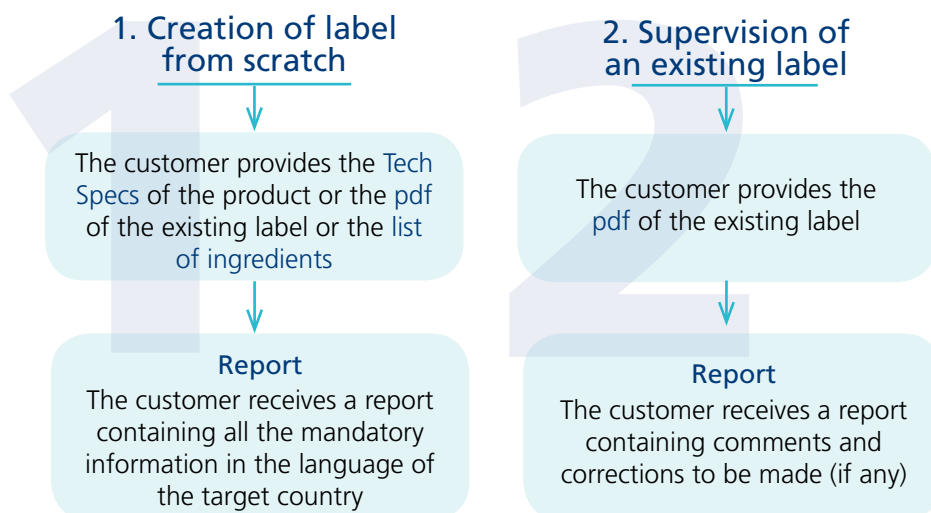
1. Creation of label from scratch

The customer provides the Tech Specs of the product or the pdf of the existing label or the list of ingredients

Report
The customer receives a report containing all the mandatory information in the language of the target country

2. Supervision of an existing label

The customer provides the pdf of the existing label

Report
The customer receives a report containing comments and corrections to be made (if any)